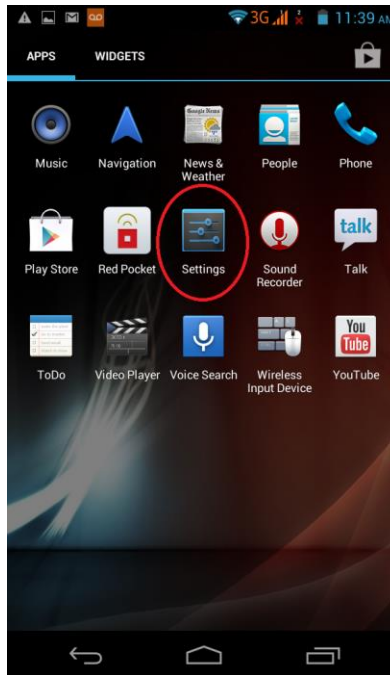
3G 11:39 AM

APPS WIDGETS

Music
Navigation
Google News
News & Weather
People
Phone

Play Store
Red Pocket
Settings
Sound Recorder
talk
Talk

ToDo
Video Player
Voice Search
Wireless Input Device
You Tube
YouTube